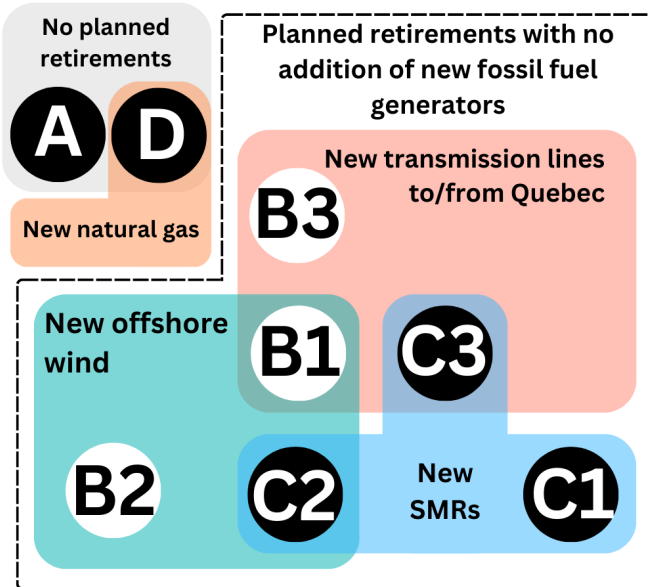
No planned retirements

A

D

New natural gas

Planned retirements with no addition of new fossil fuel generators

New transmission lines to/from Quebec

B3

New offshore wind

B1

C3

B2

C2

New SMRs

C1